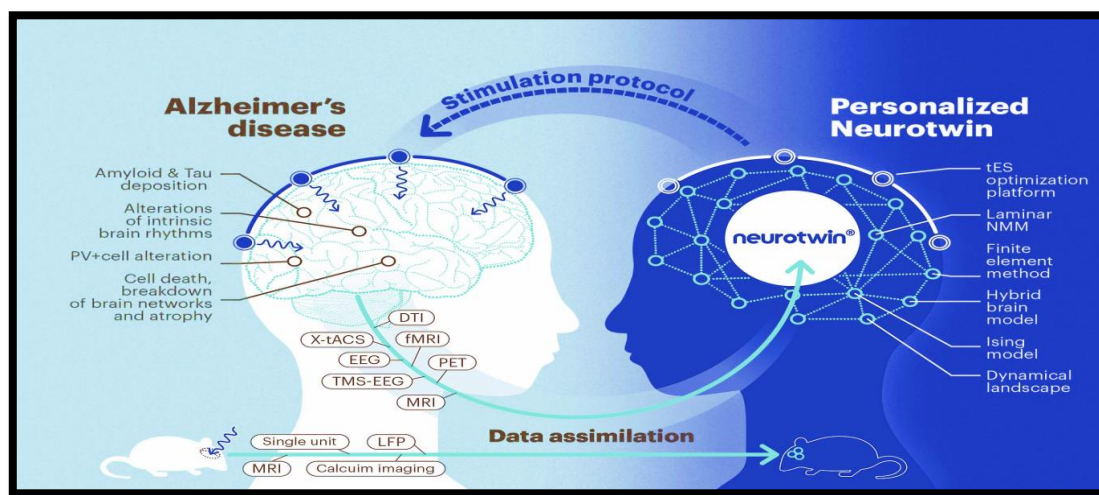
Stimulation protocol

Alzheimer's disease

Personalized Neurotwin

Amyloid & Tau deposition

Alterations of intrinsic brain rhythms

PV+cell alteration

Cell death, breakdown of brain networks and atrophy

DTI

X-tACS

fMRI

EEG

PET

TMS-EEG

MRI

neurotwin®

tES optimization platform

Laminar NMM

Finite element method

Hybrid brain model

Ising model

Dynamical landscape

Data assimilation

Single unit

LFP

MRI

Calcuim imaging